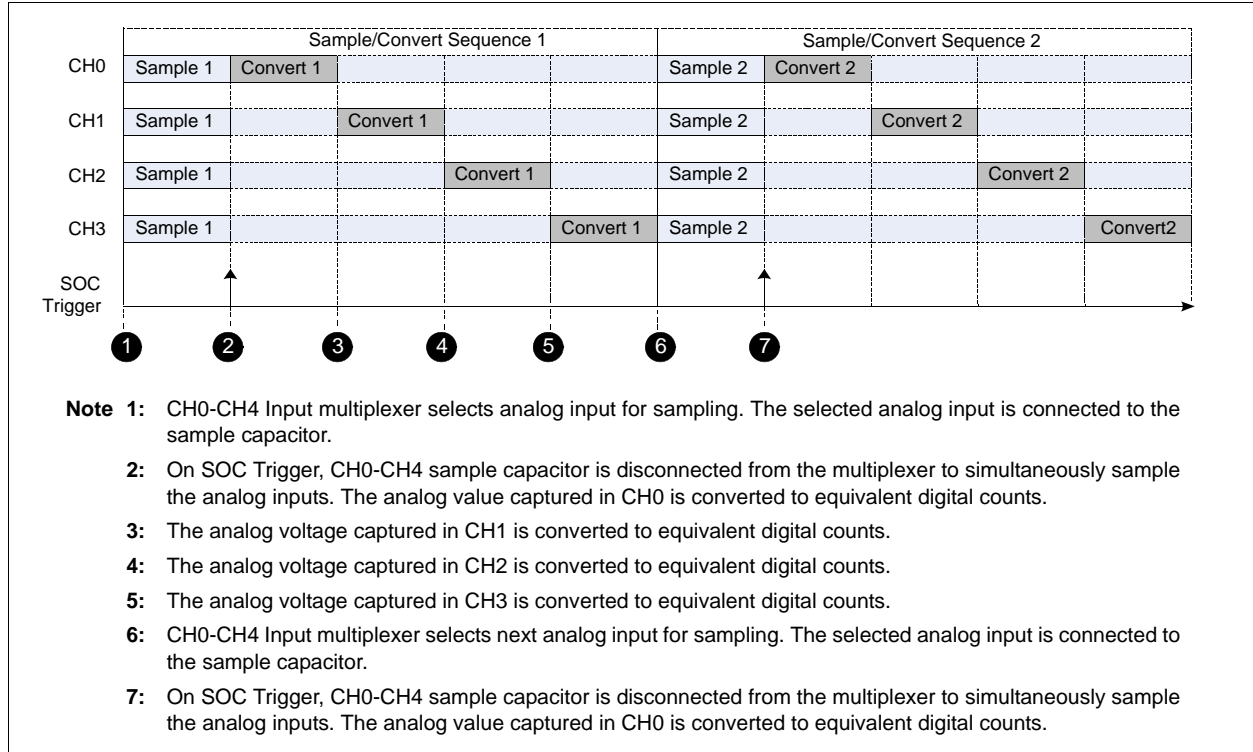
Sample/Convert Sequence 1

Sample/Convert Sequence 2

CH0 Sample 1 Convert 1 Sample 2 Convert 2

CH1 Sample 1 Convert 1 Sample 2 Convert 2

CH2 Sample 1 Convert 1 Sample 2 Convert 2

CH3 Sample 1 Convert 1 Sample 2 Convert2

SOC Trigger

1 2 3 4 5 6 7

Note 1: CH0-CH4 Input multiplexer selects analog input for sampling. The selected analog input is connected to the sample capacitor.

2: On SOC Trigger, CH0-CH4 sample capacitor is disconnected from the multiplexer to simultaneously sample the analog inputs. The analog value captured in CH0 is converted to equivalent digital counts.

3: The analog voltage captured in CH1 is converted to equivalent digital counts.

4: The analog voltage captured in CH2 is converted to equivalent digital counts.

5: The analog voltage captured in CH3 is converted to equivalent digital counts.

6: CH0-CH4 Input multiplexer selects next analog input for sampling. The selected analog input is connected to the sample capacitor.

7: On SOC Trigger, CH0-CH4 sample capacitor is disconnected from the multiplexer to simultaneously sample the analog inputs. The analog value captured in CH0 is converted to equivalent digital counts.